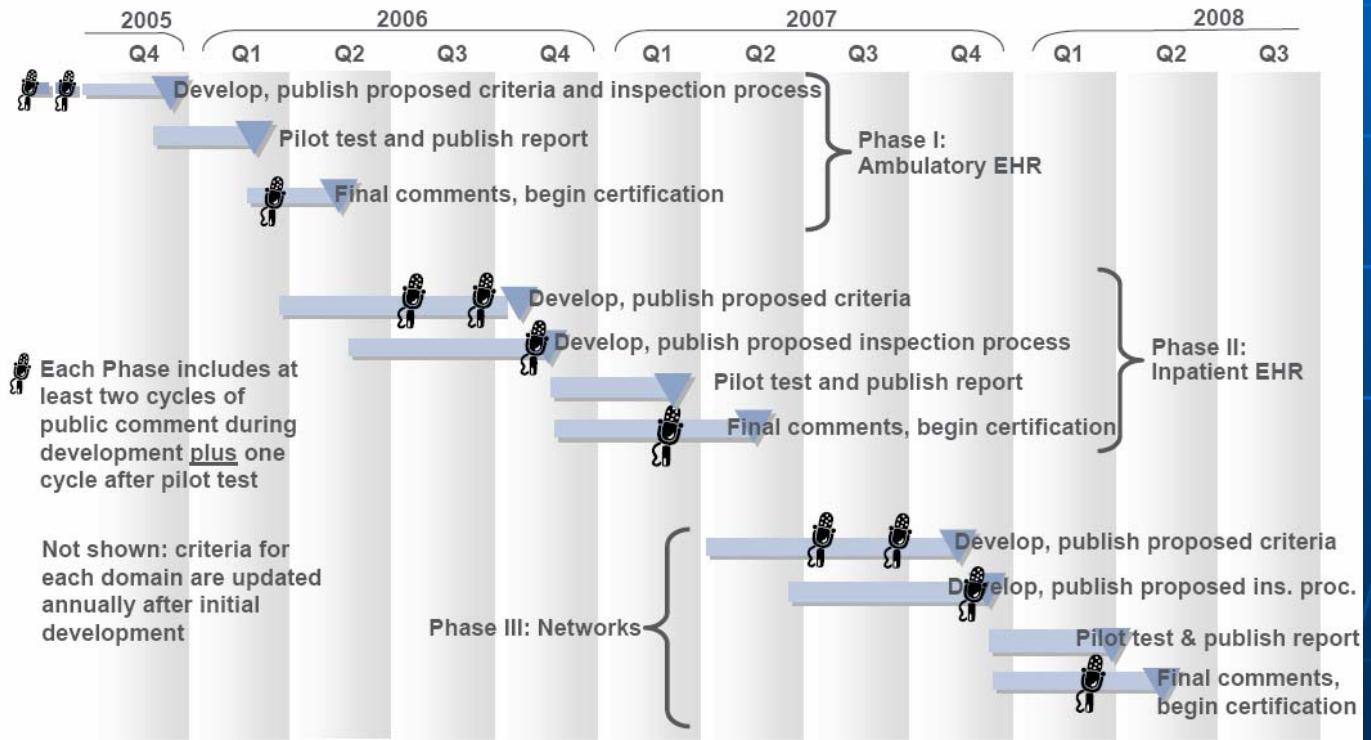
2005
Q4

2006
Q1 Q2 Q3 Q4

2007
Q1 Q2 Q3 Q4

2008
Q1 Q2 Q3

Develop, publish proposed criteria and inspection process

Pilot test and publish report

Final comments, begin certification

Phase I: Ambulatory EHR

Develop, publish proposed criteria

Develop, publish proposed inspection process

Pilot test and publish report

Final comments, begin certification

Phase II: Inpatient EHR

Each Phase includes at least two cycles of public comment during development plus one cycle after pilot test

Not shown: criteria for each domain are updated annually after initial development

Phase III: Networks

Develop, publish proposed criteria

Develop, publish proposed ins. proc.

Pilot test & publish report

Final comments, begin certification